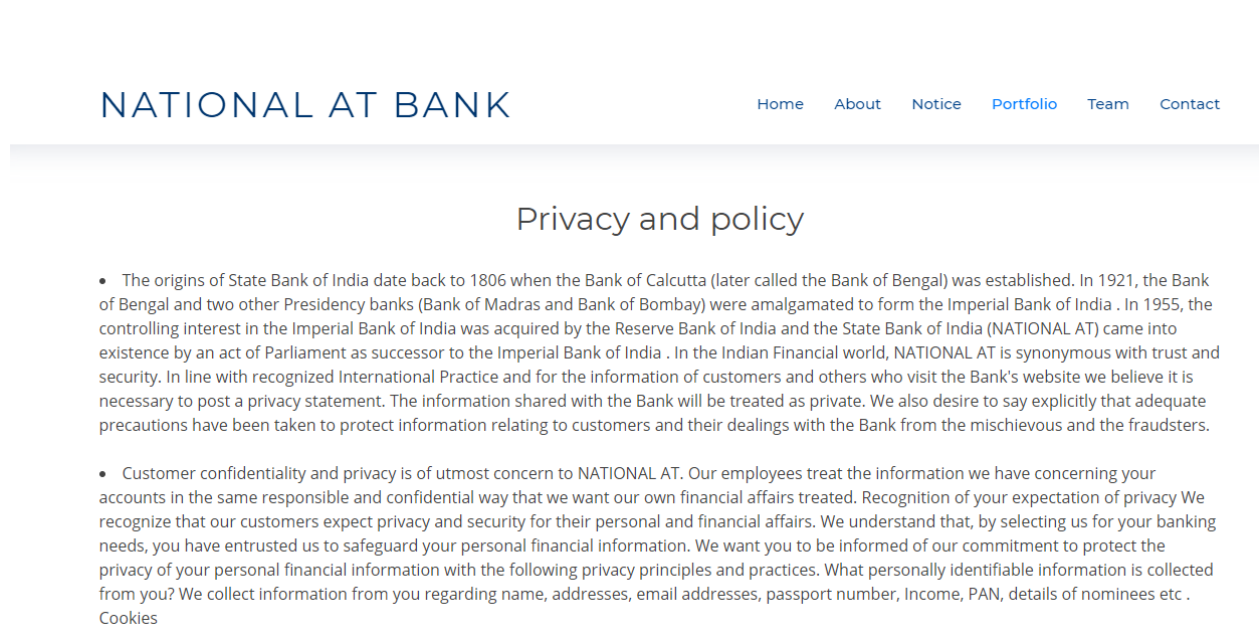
NATIONAL AT BANK

Home About Notice Portfolio Team Contact

Privacy and policy

- The origins of State Bank of India date back to 1806 when the Bank of Calcutta (later called the Bank of Bengal) was established. In 1921, the Bank of Bengal and two other Presidency banks (Bank of Madras and Bank of Bombay) were amalgamated to form the Imperial Bank of India . In 1955, the controlling interest in the Imperial Bank of India was acquired by the Reserve Bank of India and the State Bank of India (NATIONAL AT) came into existence by an act of Parliament as successor to the Imperial Bank of India . In the Indian Financial world, NATIONAL AT is synonymous with trust and security. In line with recognized International Practice and for the information of customers and others who visit the Bank's website we believe it is necessary to post a privacy statement. The information shared with the Bank will be treated as private. We also desire to say explicitly that adequate precautions have been taken to protect information relating to customers and their dealings with the Bank from the mischievous and the fraudsters.

- Customer confidentiality and privacy is of utmost concern to NATIONAL AT. Our employees treat the information we have concerning your accounts in the same responsible and confidential way that we want our own financial affairs treated. Recognition of your expectation of privacy We recognize that our customers expect privacy and security for their personal and financial affairs. We understand that, by selecting us for your banking needs, you have entrusted us to safeguard your personal financial information. We want you to be informed of our commitment to protect the privacy of your personal financial information with the following privacy principles and practices. What personally identifiable information is collected from you? We collect information from you regarding name, addresses, email addresses, passport number, Income, PAN, details of nominees etc . Cookies